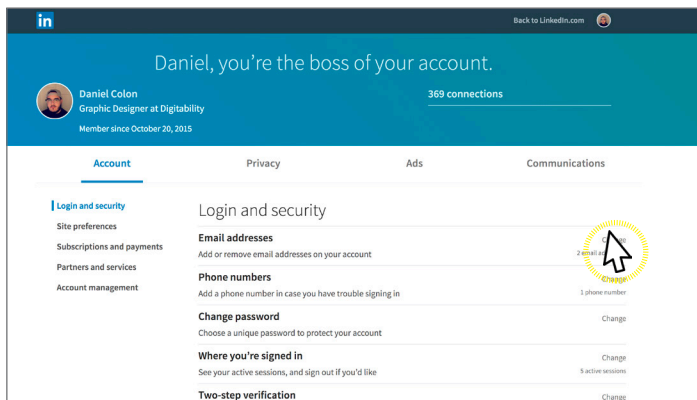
in

Back to LinkedIn.com

Daniel, you're the boss of your account.

Daniel Colon
Graphic Designer at Digitability
Member since October 20, 2015

369 connections

Account
Privacy
Ads
Communications

Login and security
Site preferences
Subscriptions and payments
Partners and services
Account management

Login and security

Email addresses
Add or remove email addresses on your account
2 email a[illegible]

Phone numbers
Add a phone number in case you have trouble signing in
Change
1 phone number

Change password
Choose a unique password to protect your account
Change

Where you're signed in
See your active sessions, and sign out if you'd like
Change
5 active sessions

Two-step verification
Change